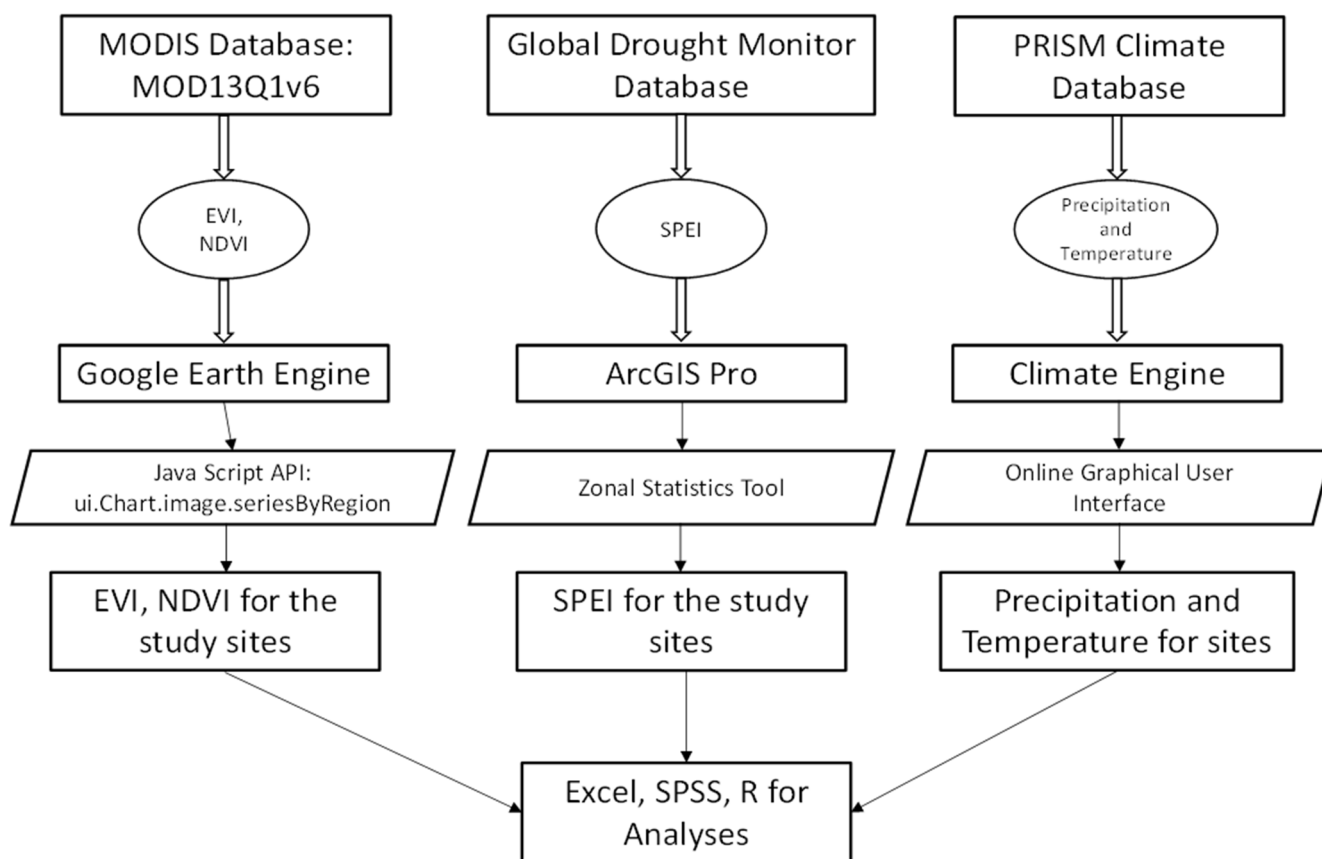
MODIS Database: MOD13Q1v6

EVI, NDVI

Google Earth Engine

Java Script API: ui.Chart.image.seriesByRegion

EVI, NDVI for the study sites

Global Drought Monitor Database

SPEI

ArcGIS Pro

Zonal Statistics Tool

SPEI for the study sites

PRISM Climate Database

Precipitation and Temperature

Climate Engine

Online Graphical User Interface

Precipitation and Temperature for sites

Excel, SPSS, R for Analyses